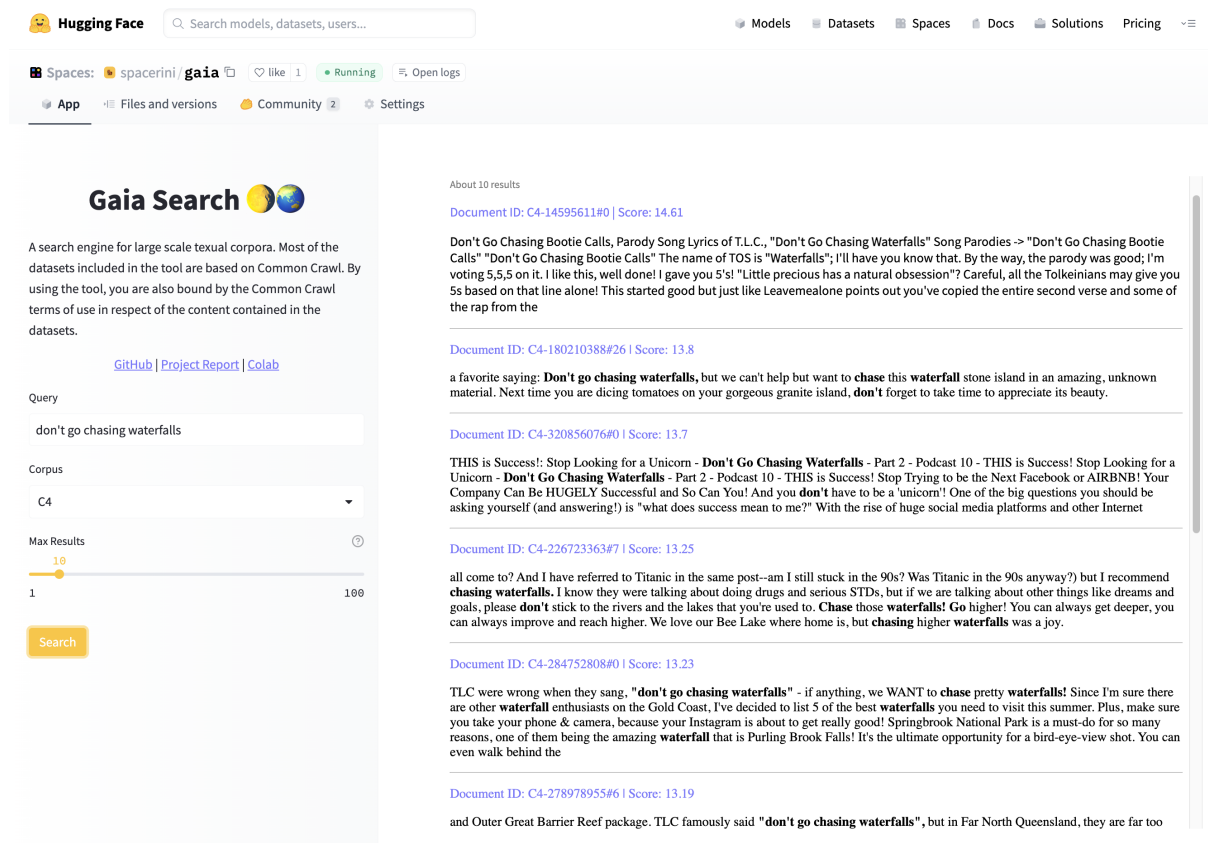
Hugging Face  Search models, datasets, users...  Models  Datasets  Spaces  Docs  Solutions  Pricing

Spaces: spacerini/gaia  like 1  Running  Open logs

App  Files and versions  Community 2  Settings

Gaia Search 🌖🌏

A search engine for large scale texual corpora. Most of the datasets included in the tool are based on Common Crawl. By using the tool, you are also bound by the Common Crawl terms of use in respect of the content contained in the datasets.

GitHub | Project Report | Colab

Query

don't go chasing waterfalls

Corpus

C4

Max Results

10

1  100

Search

About 10 results

Document ID: C4-14595611#0 | Score: 14.61

Don't Go Chasing Bootie Calls, Parody Song Lyrics of T.L.C., "Don't Go Chasing Waterfalls" Song Parodies -> "Don't Go Chasing Bootie Calls" "Don't Go Chasing Bootie Calls" The name of TOS is "Waterfalls"; I'll have you know that. By the way, the parody was good; I'm voting 5,5,5 on it. I like this, well done! I gave you 5's! "Little precious has a natural obsession"? Careful, all the Tolkeinians may give you 5s based on that line alone! This started good but just like Leavemealone points out you've copied the entire second verse and some of the rap from the

Document ID: C4-180210388#26 | Score: 13.8

a favorite saying: **Don't go chasing waterfalls,** but we can't help but want to **chase** this **waterfall** stone island in an amazing, unknown material. Next time you are dicing tomatoes on your gorgeous granite island, **don't** forget to take time to appreciate its beauty.

Document ID: C4-320856076#0 | Score: 13.7

THIS is Success!: Stop Looking for a Unicorn - **Don't Go Chasing Waterfalls** - Part 2 - Podcast 10 - THIS is Success! Stop Looking for a Unicorn - **Don't Go Chasing Waterfalls** - Part 2 - Podcast 10 - THIS is Success! Stop Trying to be the Next Facebook or AIRBNB! Your Company Can Be HUGELY Successful and So Can You! And you **don't** have to be a 'unicorn'! One of the big questions you should be asking yourself (and answering!) is "what does success mean to me?" With the rise of huge social media platforms and other Internet

Document ID: C4-226723363#7 | Score: 13.25

all come to? And I have referred to Titanic in the same post--am I still stuck in the 90s? Was Titanic in the 90s anyway?) but I recommend **chasing waterfalls.** I know they were talking about doing drugs and serious STDs, but if we are talking about other things like dreams and goals, please **don't** stick to the rivers and the lakes that you're used to. **Chase** those **waterfalls! Go** higher! You can always get deeper, you can always improve and reach higher. We love our Bee Lake where home is, but **chasing** higher **waterfalls** was a joy.

Document ID: C4-284752808#0 | Score: 13.23

TLC were wrong when they sang, **"don't go chasing waterfalls"** - if anything, we WANT to **chase** pretty **waterfalls!** Since I'm sure there are other **waterfall** enthusiasts on the Gold Coast, I've decided to list 5 of the best **waterfalls** you need to visit this summer. Plus, make sure you take your phone & camera, because your Instagram is about to get really good! Springbrook National Park is a must-do for so many reasons, one of them being the amazing **waterfall** that is Purling Brook Falls! It's the ultimate opportunity for a bird-eye-view shot. You can even walk behind the

Document ID: C4-278978955#6 | Score: 13.19

and Outer Great Barrier Reef package. TLC famously said **"don't go chasing waterfalls",** but in Far North Queensland, they are far too